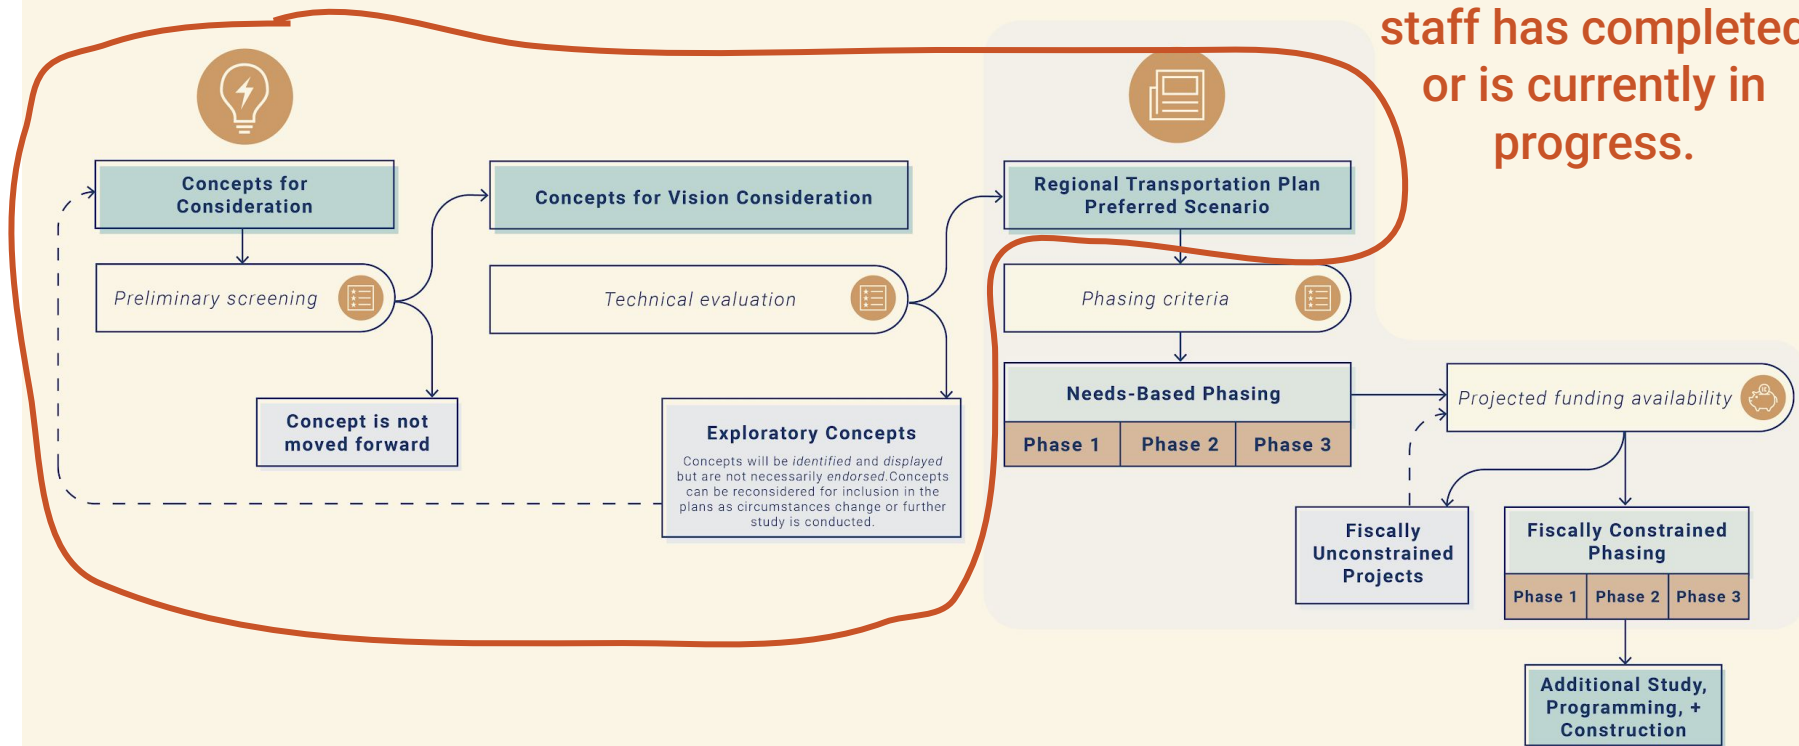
staff has completed or is currently in progress.

Concepts for Consideration

Preliminary screening

Concept is not moved forward

Concepts for Vision Consideration

Technical evaluation

Exploratory Concepts

Concepts will be *identified* and *displayed* but are not necessarily *endorsed*.Concepts can be reconsidered for inclusion in the plans as circumstances change or further study is conducted.

Regional Transportation Plan Preferred Scenario

Phasing criteria

Needs-Based Phasing

| Phase 1 | Phase 2 | Phase 3 |
|---|---|---|

Projected funding availability

Fiscally Unconstrained Projects

Fiscally Constrained Phasing

| Phase 1 | Phase 2 | Phase 3 |
|---|---|---|

Additional Study, Programming, + Construction